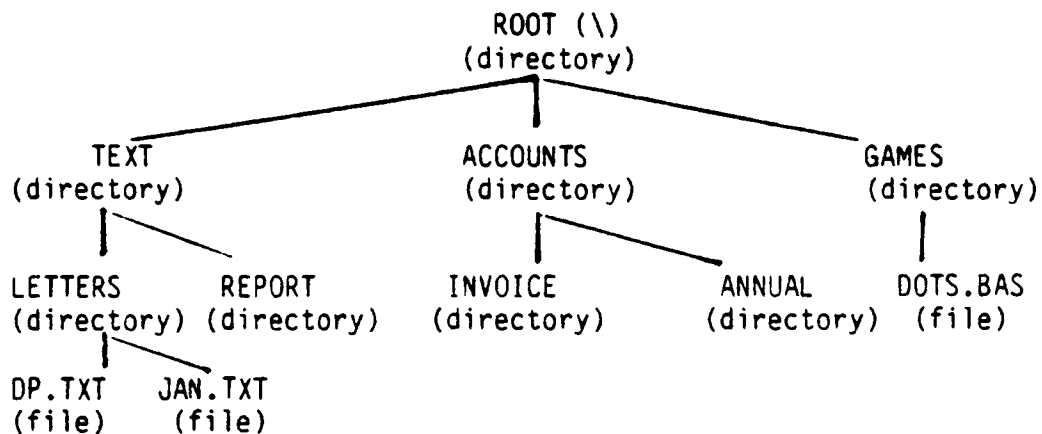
ROOT (\)
(directory)

TEXT
(directory)

ACCOUNTS
(directory)

GAMES
(directory)

LETTERS
(directory)

REPORT
(directory)

INVOICE
(directory)

ANNUAL
(directory)

DOTS.BAS
(file)

DP.TXT
(file)

JAN.TXT
(file)